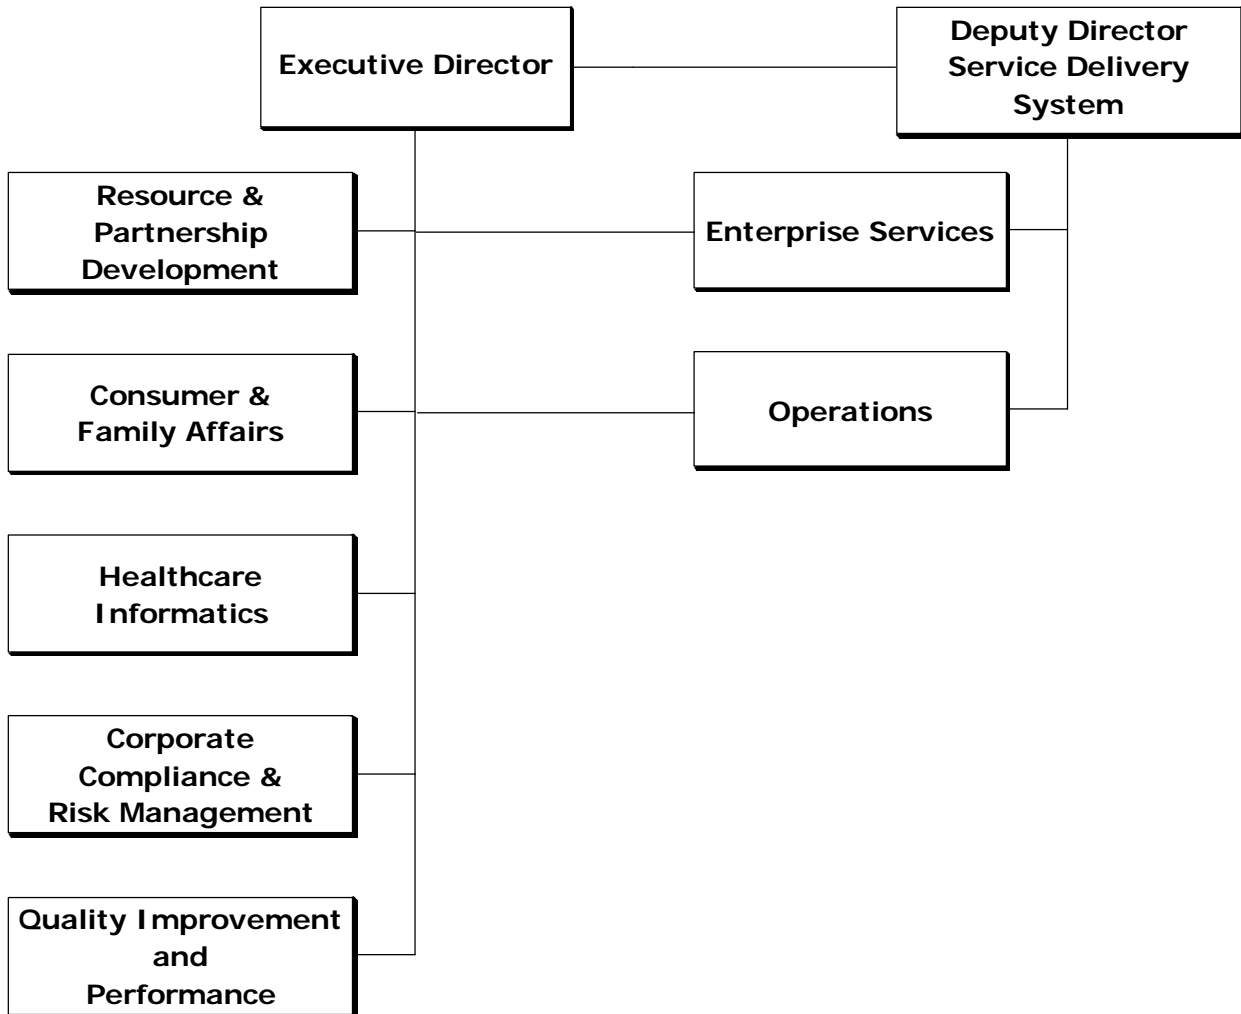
Executive Director

Deputy Director Service Delivery System

Resource & Partnership Development

Enterprise Services

Consumer & Family Affairs

Operations

Healthcare Informatics

Corporate Compliance & Risk Management

Quality Improvement and Performance